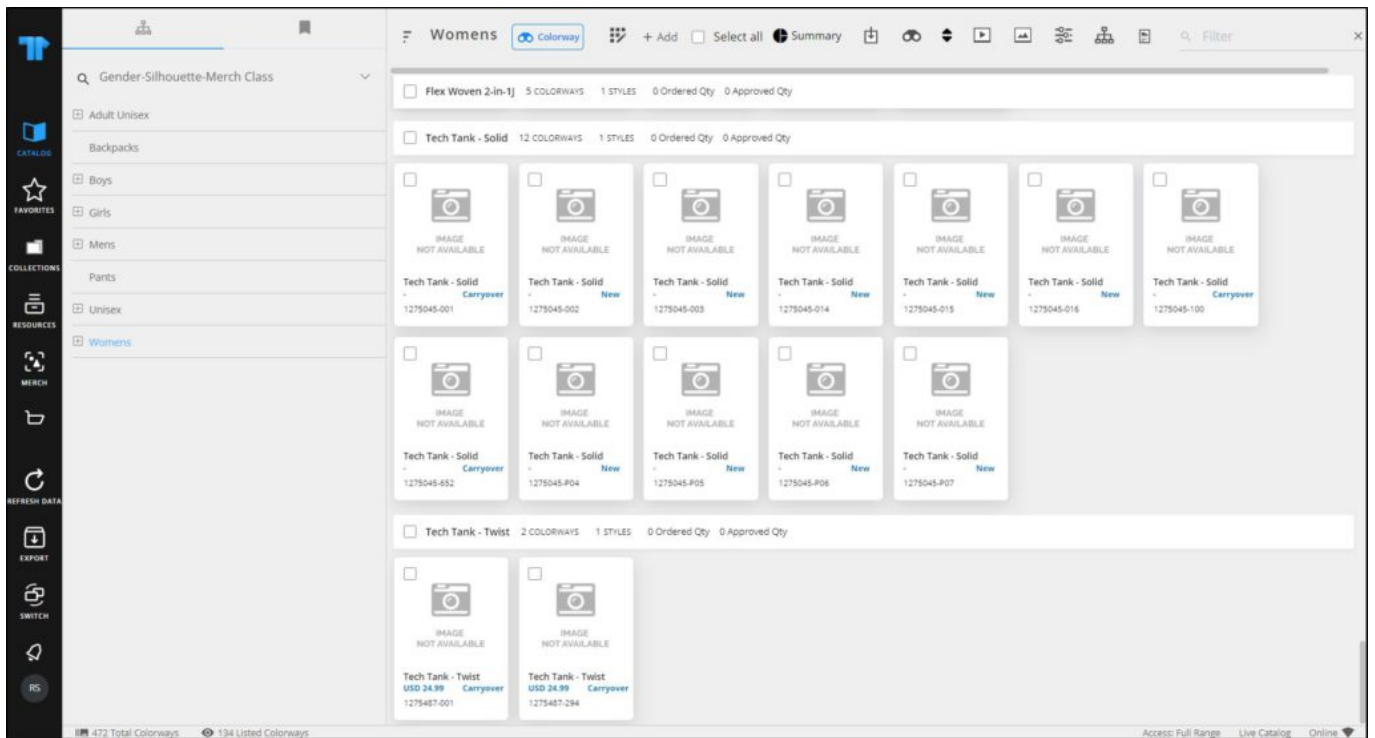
CATALOG
FAVORITES
COLLECTIONS
RESOURCES
MERCH
REFRESH DATA
EXPORT
SWITCH
RS

Gender-Silhouette-Merch Class
Adult Unisex
Backpacks
Boys
Girls
Mens
Pants
Unisex
Womens

Womens Colorway + Add Select all Summary Filter

Flex Woven 2-in-1J 5 COLORWAYS 1 STYLES 0 Ordered Qty 0 Approved Qty

Tech Tank - Solid 12 COLORWAYS 1 STYLES 0 Ordered Qty 0 Approved Qty

IMAGE NOT AVAILABLE
Tech Tank - Solid
- Carryover
1275045-001

IMAGE NOT AVAILABLE
Tech Tank - Solid
- New
1275045-002

IMAGE NOT AVAILABLE
Tech Tank - Solid
- New
1275045-003

IMAGE NOT AVAILABLE
Tech Tank - Solid
- New
1275045-014

IMAGE NOT AVAILABLE
Tech Tank - Solid
- New
1275045-015

IMAGE NOT AVAILABLE
Tech Tank - Solid
- New
1275045-016

IMAGE NOT AVAILABLE
Tech Tank - Solid
- Carryover
1275045-100

IMAGE NOT AVAILABLE
Tech Tank - Solid
- Carryover
1275045-652

IMAGE NOT AVAILABLE
Tech Tank - Solid
- New
1275045-P04

IMAGE NOT AVAILABLE
Tech Tank - Solid
- New
1275045-P05

IMAGE NOT AVAILABLE
Tech Tank - Solid
- New
1275045-P06

IMAGE NOT AVAILABLE
Tech Tank - Solid
- New
1275045-P07

Tech Tank - Twist 2 COLORWAYS 1 STYLES 0 Ordered Qty 0 Approved Qty

IMAGE NOT AVAILABLE
Tech Tank - Twist
USD 24.99 Carryover
1275487-001

IMAGE NOT AVAILABLE
Tech Tank - Twist
USD 24.99 Carryover
1275487-294

472 Total Colorways 134 Listed Colorways
Access: Full Range Live Catalog Online